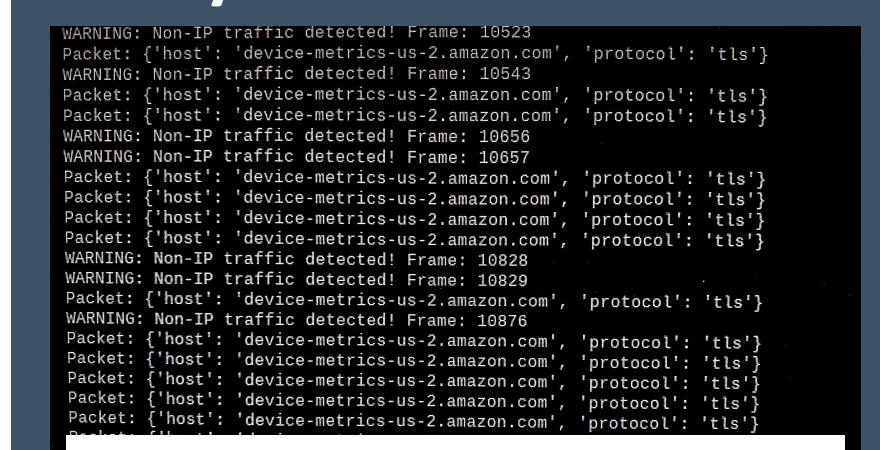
WARNING: Non-IP traffic detected! Frame: 10523
Packet: {'host': 'device-metrics-us-2.amazon.com', 'protocol': 'tls'}
WARNING: Non-IP traffic detected! Frame: 10543
Packet: {'host': 'device-metrics-us-2.amazon.com', 'protocol': 'tls'}
Packet: {'host': 'device-metrics-us-2.amazon.com', 'protocol': 'tls'}
WARNING: Non-IP traffic detected! Frame: 10656
WARNING: Non-IP traffic detected! Frame: 10657
Packet: {'host': 'device-metrics-us-2.amazon.com', 'protocol': 'tls'}
Packet: {'host': 'device-metrics-us-2.amazon.com', 'protocol': 'tls'}
Packet: {'host': 'device-metrics-us-2.amazon.com', 'protocol': 'tls'}
Packet: {'host': 'device-metrics-us-2.amazon.com', 'protocol': 'tls'}
WARNING: Non-IP traffic detected! Frame: 10828
WARNING: Non-IP traffic detected! Frame: 10829
Packet: {'host': 'device-metrics-us-2.amazon.com', 'protocol': 'tls'}
WARNING: Non-IP traffic detected! Frame: 10876
Packet: {'host': 'device-metrics-us-2.amazon.com', 'protocol': 'tls'}
Packet: {'host': 'device-metrics-us-2.amazon.com', 'protocol': 'tls'}
Packet: {'host': 'device-metrics-us-2.amazon.com', 'protocol': 'tls'}
Packet: {'host': 'device-metrics-us-2.amazon.com', 'protocol': 'tls'}
Packet: {'host': 'device-metrics-us-2.amazon.com', 'protocol': 'tls'}
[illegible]